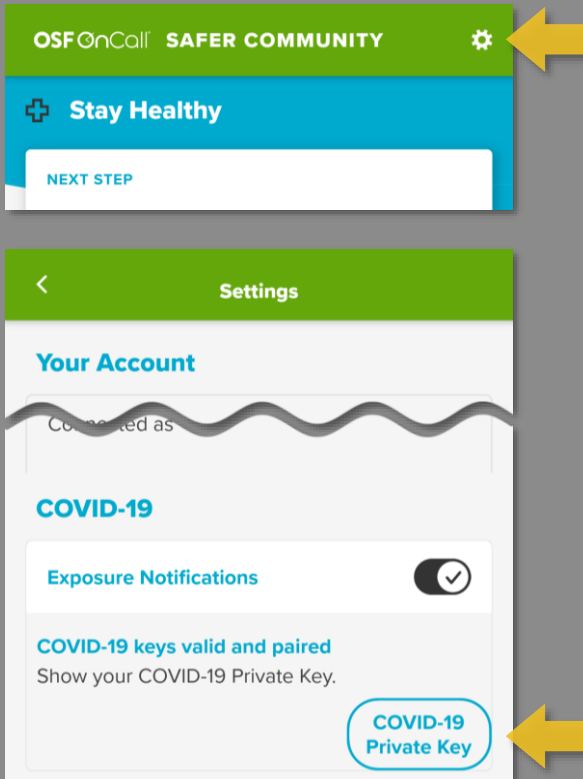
OSF OnCall SAFER COMMUNITY

Stay Healthy

NEXT STEP

<

Settings

Your Account

Co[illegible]ted as

COVID-19

Exposure Notifications

COVID-19 keys valid and paired

Show your COVID-19 Private Key.

COVID-19 Private Key